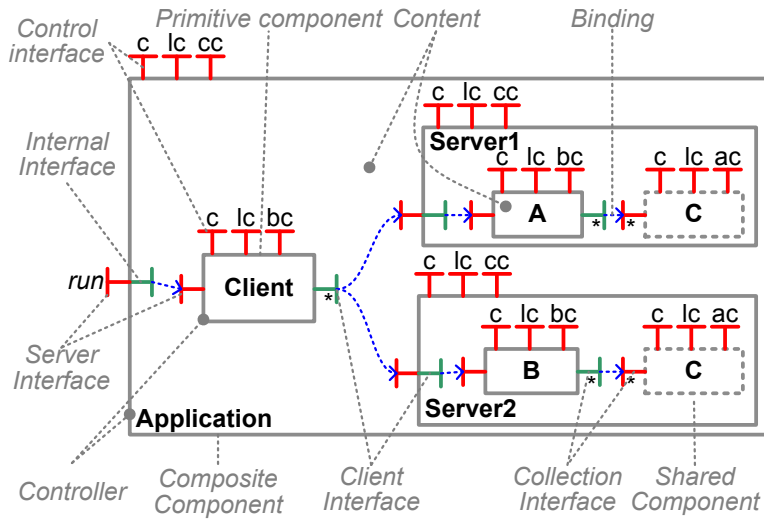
Control interface
Primitive component
Content
Binding
c lc cc
c lc cc
Server1
c lc bc
c lc ac
Internal Interface
A
C
c lc bc
run
Client
c lc cc
Server Interface
c lc bc
c lc ac
B
C
Server2
Application
Controller
Composite Component
Client Interface
Collection Interface
Shared Component